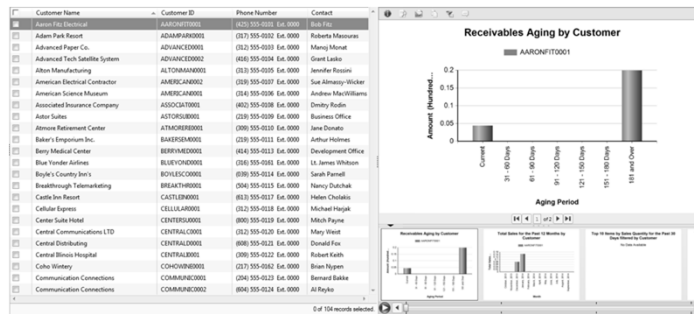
| | Customer Name | Customer ID | Phone Number | Contact |
|---|---|---|---|---|
| | Aaron Fitz Electrical | AARONFIT0001 | (425) 555-0101 Ext. 0000 | Bob Fitz |
| | Adam Park Resort | ADAMPARK0001 | (317) 555-0102 Ext. 0000 | Roberta Masouras |
| | Advanced Paper Co. | ADVANCED0001 | (312) 555-0103 Ext. 0000 | Manoj Monat |
| | Advanced Tech Satellite System | ADVANCED0002 | (416) 555-0104 Ext. 0000 | Grant Lasko |
| | Alton Manufacturing | ALTONMAN0001 | (313) 555-0105 Ext. 0000 | Jennifer Rossini |
| | American Electrical Contractor | AMERICAN0002 | (319) 555-0107 Ext. 0000 | Sue Almassy-Wicker |
| | American Science Museum | AMERICAN0001 | (314) 555-0106 Ext. 0000 | Andrew MacWilliams |
| | Associated Insurance Company | ASSOCIAT0001 | (402) 555-0108 Ext. 0000 | Dmitry Rodin |
| | Astor Suites | ASTORSUI0001 | (219) 555-0109 Ext. 0000 | Business Office |
| | Atmore Retirement Center | ATMORERE0001 | (309) 555-0110 Ext. 0000 | Jane Donato |
| | Baker's Emporium Inc. | BAKERSEM0001 | (219) 555-0111 Ext. 0000 | Arthur Holmes |
| | Berry Medical Center | BERRYMED0001 | (414) 555-0113 Ext. 0000 | Development Office |
| | Blue Yonder Airlines | BLUEYOND0001 | (316) 555-0161 Ext. 0000 | Lt. James Whitson |
| | Boyle's Country Inn's | BOYLESCO0001 | (039) 555-0114 Ext. 0000 | Sarah Parnell |
| | Breakthrough Telemarketing | BREAKTHR0001 | (504) 555-0115 Ext. 0000 | Nancy Dutchak |
| | Castle Inn Resort | CASTLEIN0001 | (613) 555-0117 Ext. 0000 | Helen Cholakis |
| | Cellular Express | CELLULAR0001 | (312) 555-0118 Ext. 0000 | Michael Harjak |
| | Center Suite Hotel | CENTERSU0001 | (800) 555-0119 Ext. 0000 | Mitch Payne |
| | Central Communications LTD | CENTRALC0001 | (312) 555-0120 Ext. 0000 | Mary Weist |
| | Central Distributing | CENTRALD0001 | (508) 555-0121 Ext. 0000 | Donald Fox |
| | Central Illinois Hospital | CENTRALI0001 | (309) 555-0122 Ext. 0000 | Robert Keith |
| | Coho Winery | COHOWINE0001 | (217) 555-0162 Ext. 0000 | Brian Nypen |
| | Communication Connections | COMMUNIC0001 | (204) 555-0123 Ext. 0000 | Bernard Bakke |
| | Communication Connections | COMMUNIC0002 | (604) 555-0124 Ext. 0000 | Al Reyko |

0 of 104 records selected

Receivables Aging by Customer

AARONFIT0001

Amount (Hundred...

0.2
0.15
0.1
0.05
0

Current
31 - 60 Days
61 - 90 Days
91 - 120 Days
121 - 150 Days
151 - 180 Days
181 and Over

Aging Period

1 of 2

Receivables Aging by Customer

Total Sales for the Past 12 Months by Customer

Top 10 Items by Sales Quantity for the Past 30 Days Filtered by Customer

No Data Available